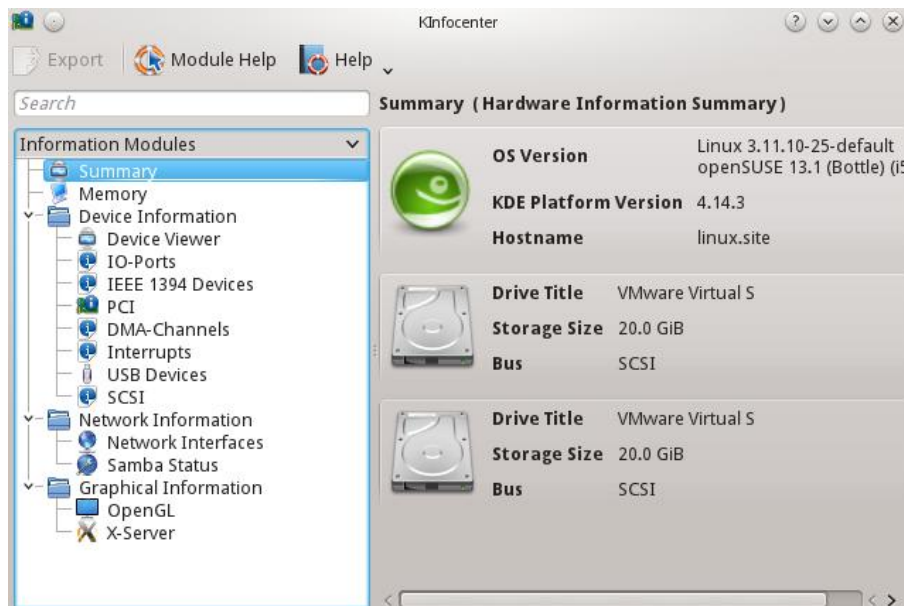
KInfocenter

Export Module Help Help

Search

Summary (Hardware Information Summary)

Information Modules

Summary
Memory
Device Information
Device Viewer
IO-Ports
IEEE 1394 Devices
PCI
DMA-Channels
Interrupts
USB Devices
SCSI
Network Information
Network Interfaces
Samba Status
Graphical Information
OpenGL
X-Server

| | |
|---|---|
| OS Version | Linux 3.11.10-25-default openSUSE 13.1 (Bottle) (i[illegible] |
| KDE Platform Version | 4.14.3 |
| Hostname | linux.site |

| | |
|---|---|
| Drive Title | VMware Virtual S |
| Storage Size | 20.0 GiB |
| Bus | SCSI |

| | |
|---|---|
| Drive Title | VMware Virtual S |
| Storage Size | 20.0 GiB |
| Bus | SCSI |